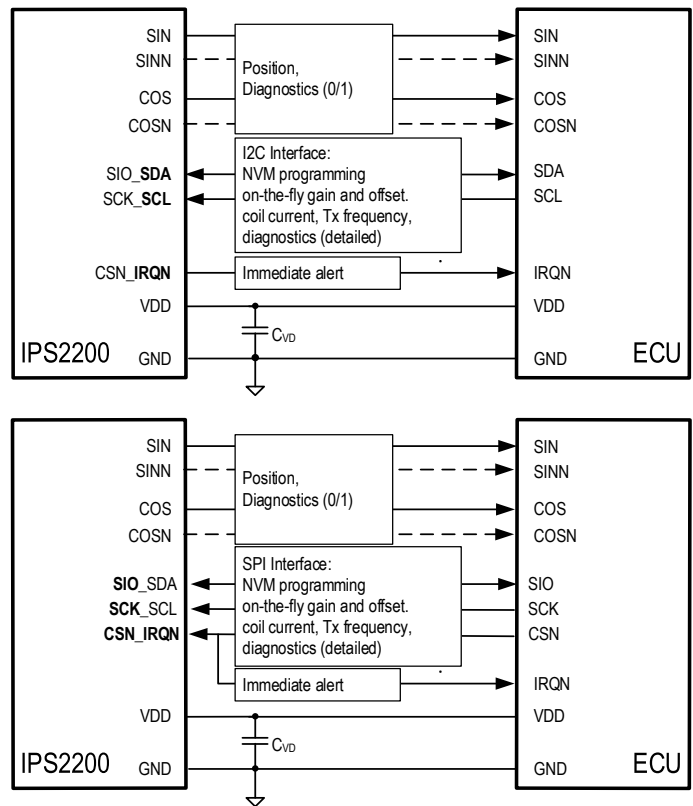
SIN
SINN
COS
COSN
SIO_**SDA**
SCK_**SCL**
CSN_**IRQN**
VDD
IPS2200
GND

Position,
Diagnostics (0/1)

I2C Interface:
NVM programming
on-the-fly gain and offset.
coil current, Tx frequency,
diagnostics (detailed)

Immediate alert

$C_{VD}$

SIN
SINN
COS
COSN
SDA
SCL
IRQN
VDD
GND
ECU

SIN
SINN
COS
COSN
**SIO**_SDA
**SCK**_SCL
**CSN_IRQN**
VDD
IPS2200
GND

Position,
Diagnostics (0/1)

SPI Interface:
NVM programming
on-the-fly gain and offset.
coil current, Tx frequency,
diagnostics (detailed)

Immediate alert

$C_{VD}$

SIN
SINN
COS
COSN
SIO
SCK
CSN
IRQN
VDD
GND
ECU